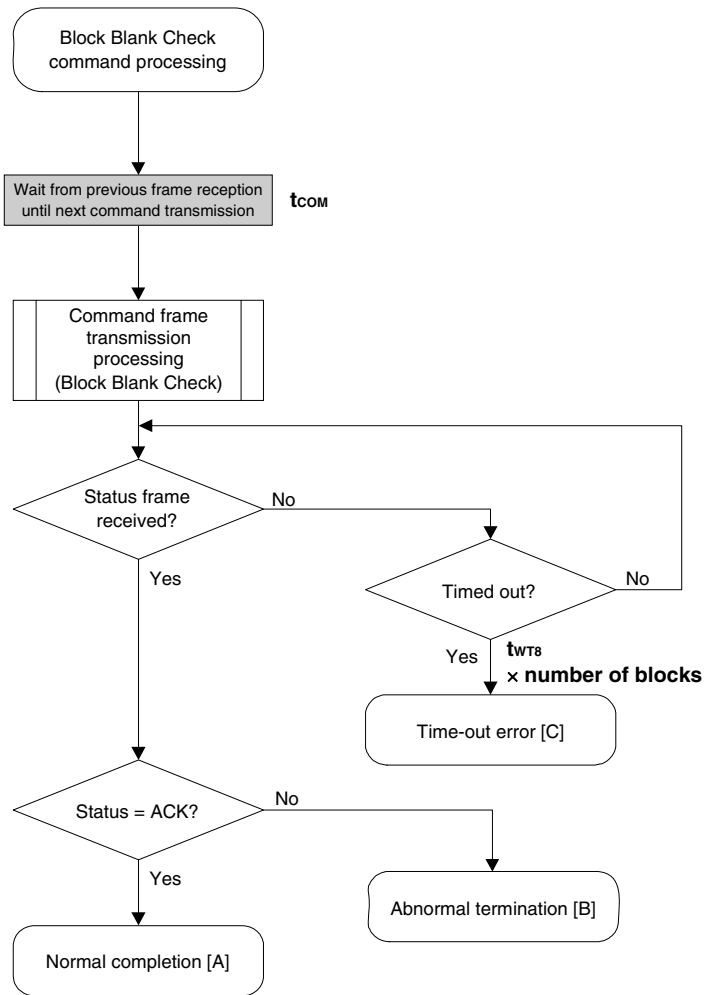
Block Blank Check command processing

Wait from previous frame reception until next command transmission

$t_{COM}$

Command frame transmission processing (Block Blank Check)

Status frame received?

No

Yes

Timed out?

No

Yes

$t_{WT8}$ × number of blocks

Time-out error [C]

Status = ACK?

No

Yes

Abnormal termination [B]

Normal completion [A]